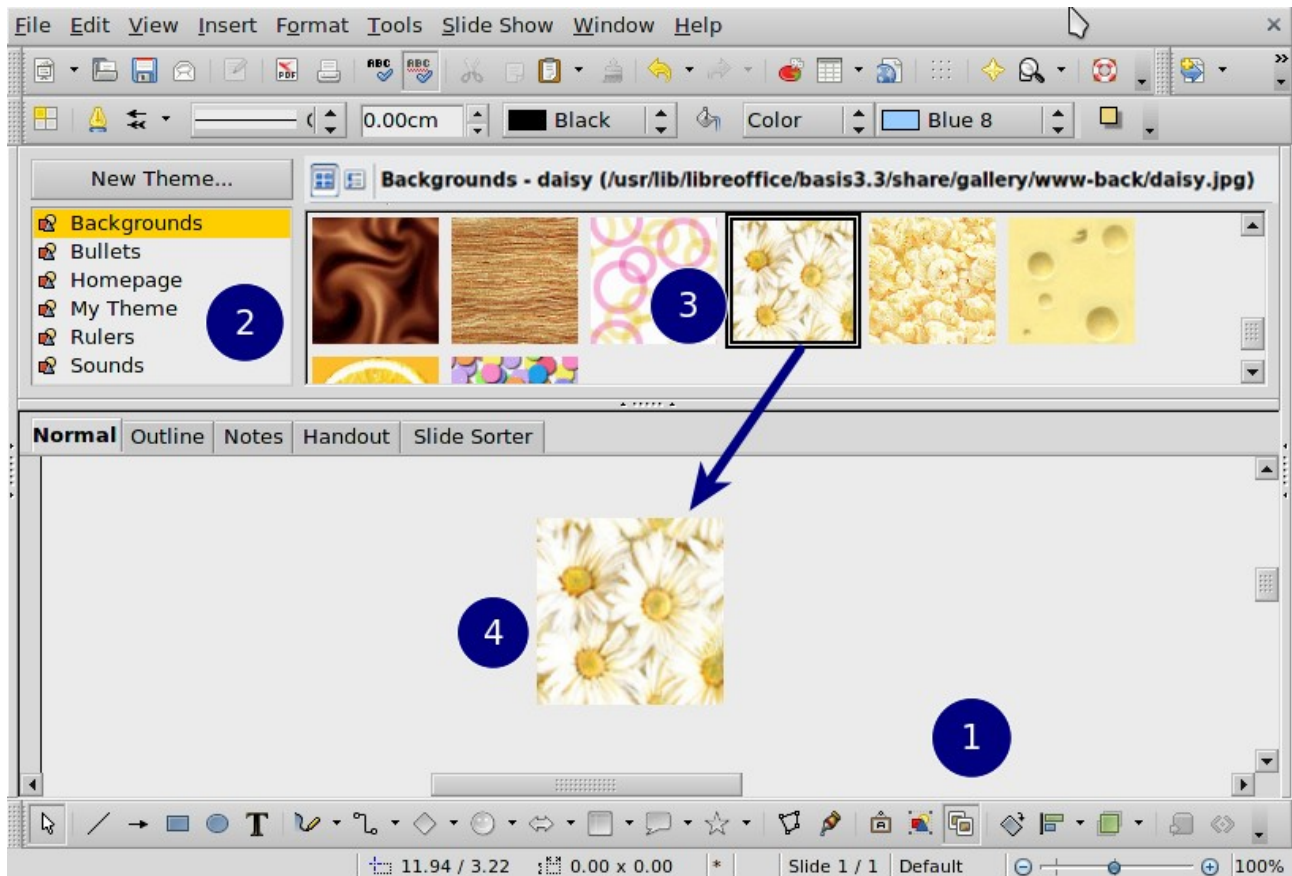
File Edit View Insert Format Tools Slide Show Window Help

0.00cm Black Color Blue 8

New Theme...

Backgrounds - daisy (/usr/lib/libreoffice/basis3.3/share/gallery/www-back/daisy.jpg)

Backgrounds
Bullets
Homepage
My Theme
Rulers
Sounds

2

3

Normal Outline Notes Handout Slide Sorter

4

1

11.94 / 3.22 0.00 x 0.00 * Slide 1 / 1 Default 100%